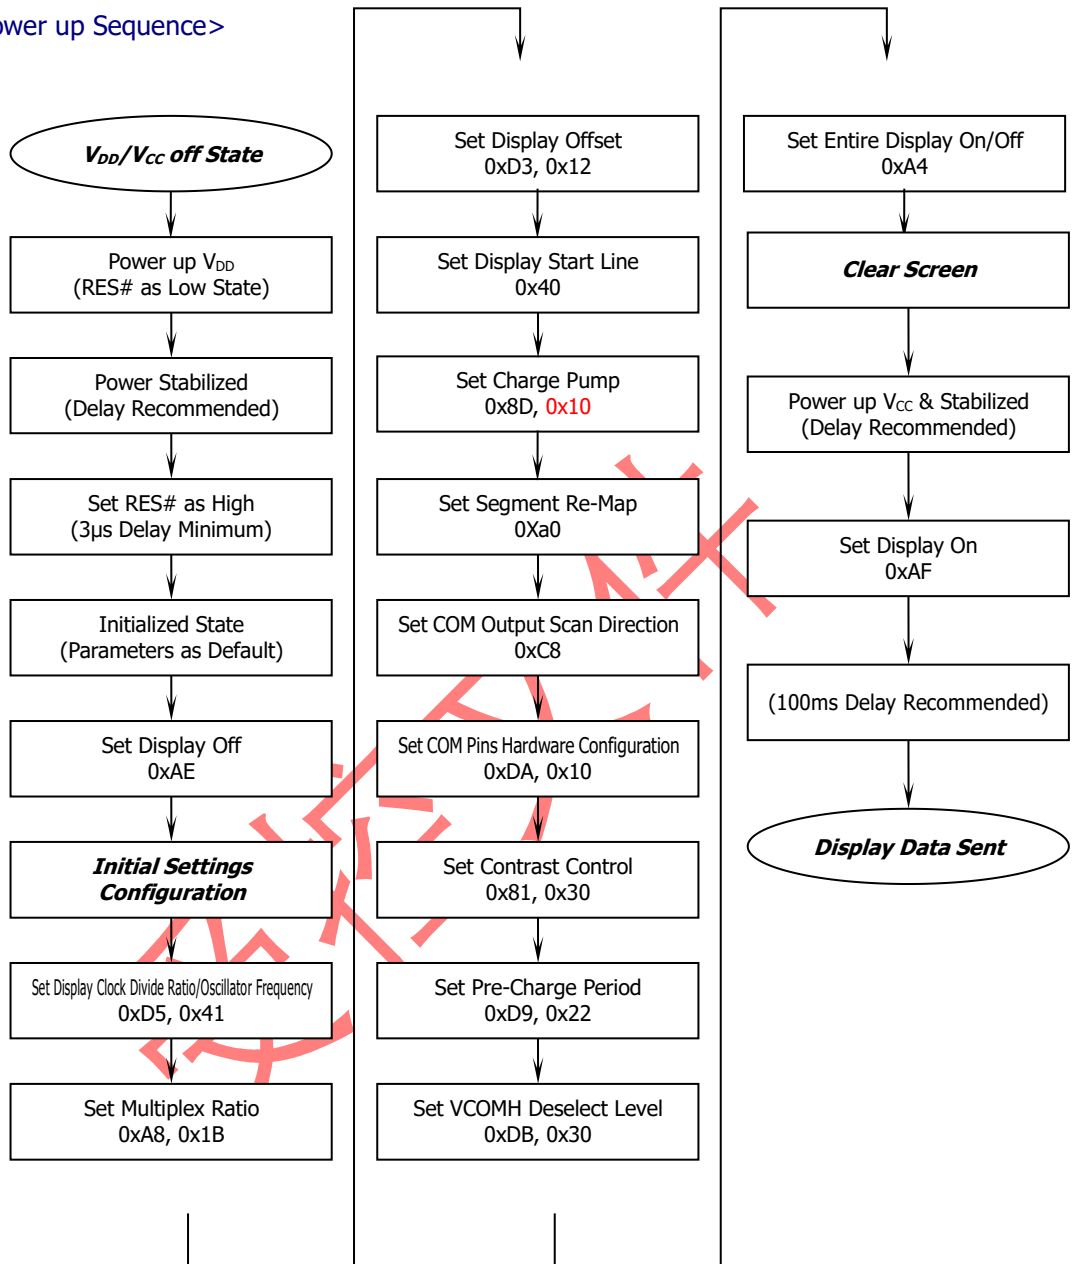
wer up Sequence>

$V_{DD}/V_{CC}$ off State

Power up $V_{DD}$ (RES# as Low State)

Power Stabilized (Delay Recommended)

Set RES# as High (3μs Delay Minimum)

Initialized State (Parameters as Default)

Set Display Off 0xAE

Initial Settings Configuration

Set Display Clock Divide Ratio/Oscillator Frequency 0xD5, 0x41

Set Multiplex Ratio 0xA8, 0x1B

Set Display Offset 0xD3, 0x12

Set Display Start Line 0x40

Set Charge Pump 0x8D, 0x10

Set Segment Re-Map 0Xa0

Set COM Output Scan Direction 0xC8

Set COM Pins Hardware Configuration 0xDA, 0x10

Set Contrast Control 0x81, 0x30

Set Pre-Charge Period 0xD9, 0x22

Set VCOMH Deselect Level 0xDB, 0x30

Set Entire Display On/Off 0xA4

Clear Screen

Power up $V_{CC}$ & Stabilized (Delay Recommended)

Set Display On 0xAF

(100ms Delay Recommended)

Display Data Sent